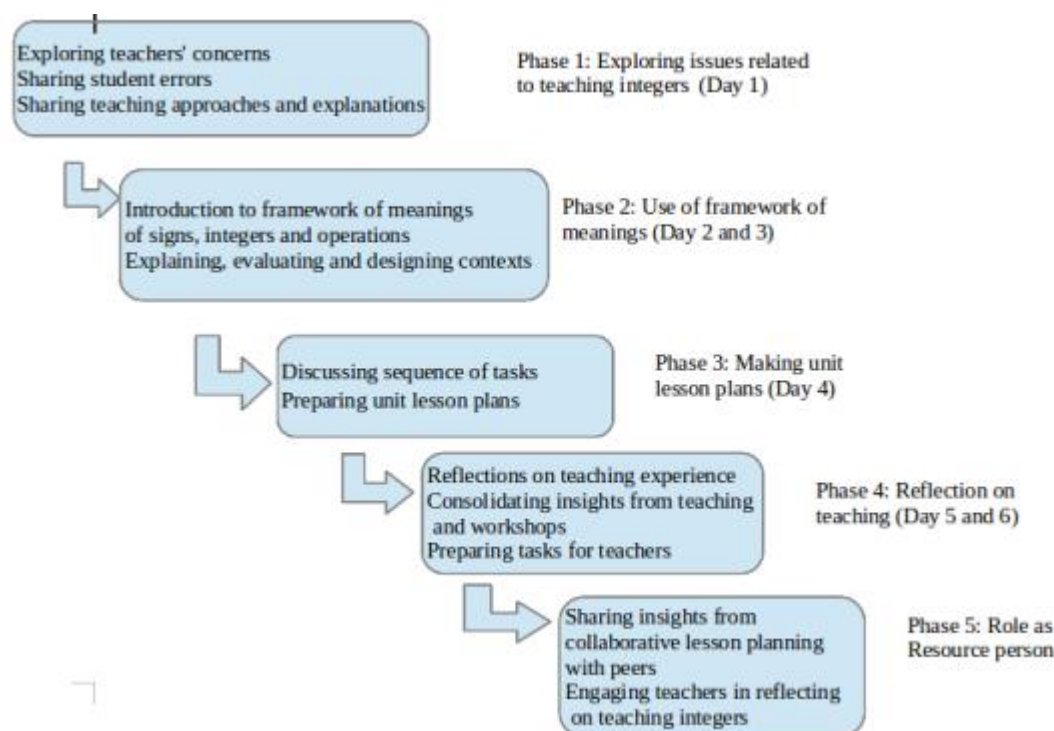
Exploring teachers' concerns
Sharing student errors
Sharing teaching approaches and explanations

Phase 1: Exploring issues related to teaching integers (Day 1)

Introduction to framework of meanings of signs, integers and operations
Explaining, evaluating and designing contexts

Phase 2: Use of framework of meanings (Day 2 and 3)

Discussing sequence of tasks
Preparing unit lesson plans

Phase 3: Making unit lesson plans (Day 4)

Reflections on teaching experience
Consolidating insights from teaching and workshops
Preparing tasks for teachers

Phase 4: Reflection on teaching (Day 5 and 6)

Sharing insights from collaborative lesson planning with peers
Engaging teachers in reflecting on teaching integers

Phase 5: Role as Resource person